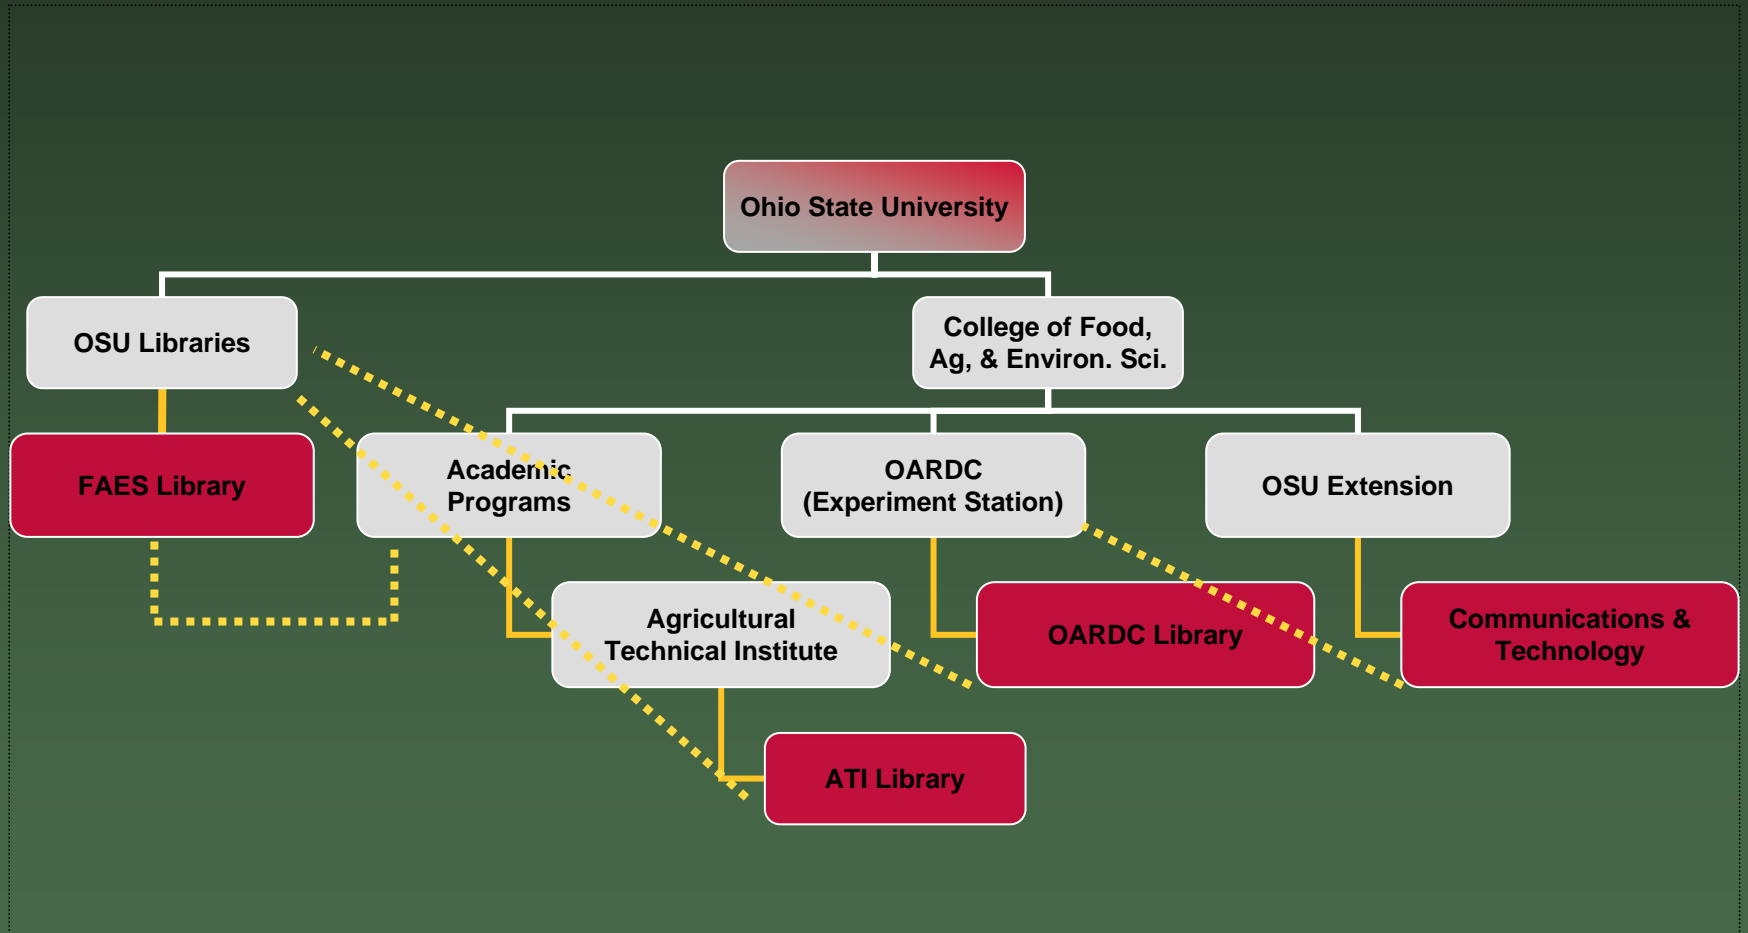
Ohio State University

OSU Libraries

College of Food, Ag, & Environ. Sci.

FAES Library

Academic Programs

OARDC (Experiment Station)

OSU Extension

Agricultural Technical Institute

OARDC Library

Communications & Technology

ATI Library